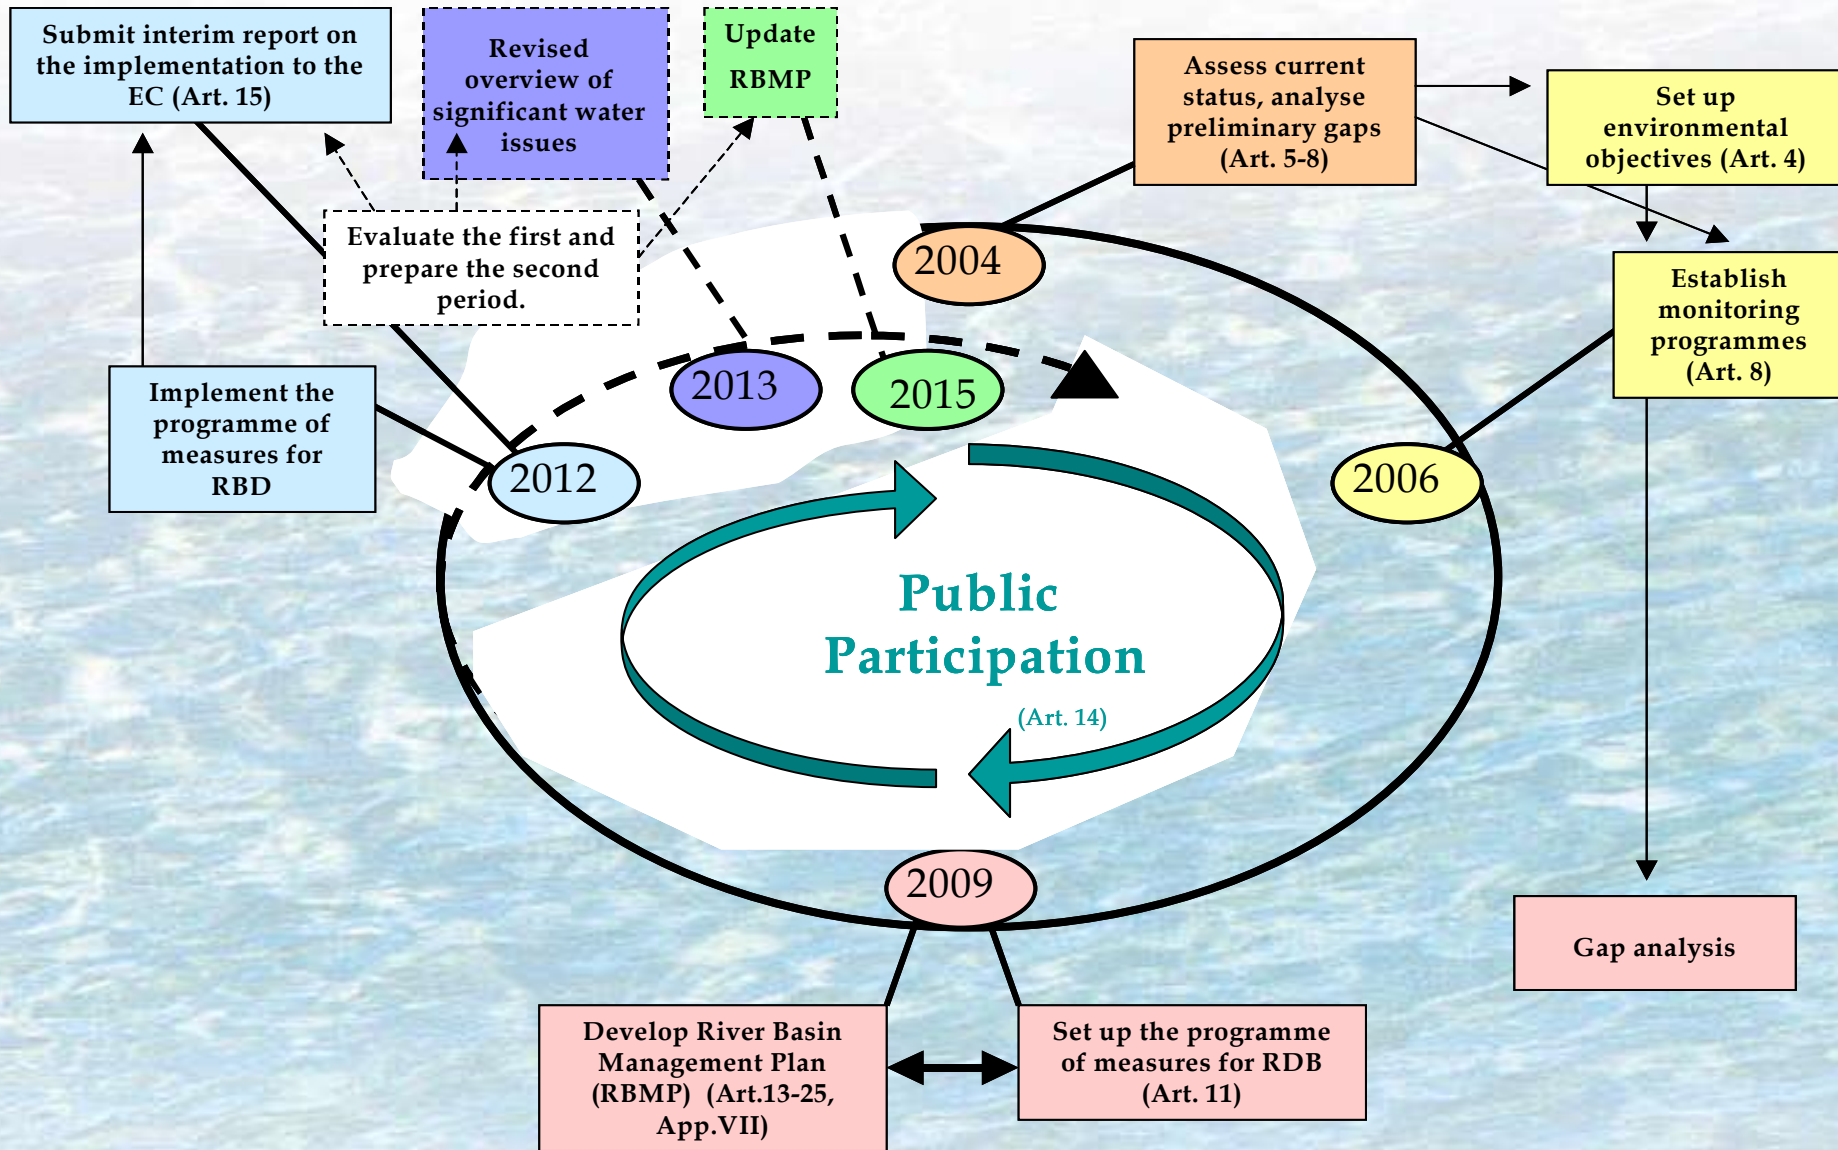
Submit interim report on the implementation to the EC (Art. 15)

Revised overview of significant water issues

Update RBMP

Assess current status, analyse preliminary gaps (Art. 5-8)

Set up environmental objectives (Art. 4)

Evaluate the first and prepare the second period.

2004

Establish monitoring programmes (Art. 8)

2013

2015

Implement the programme of measures for RBD

2012

2006

Public Participation

(Art. 14)

2009

Gap analysis

Develop River Basin Management Plan (RBMP) (Art.13-25, App.VII)

Set up the programme of measures for RDB (Art. 11)